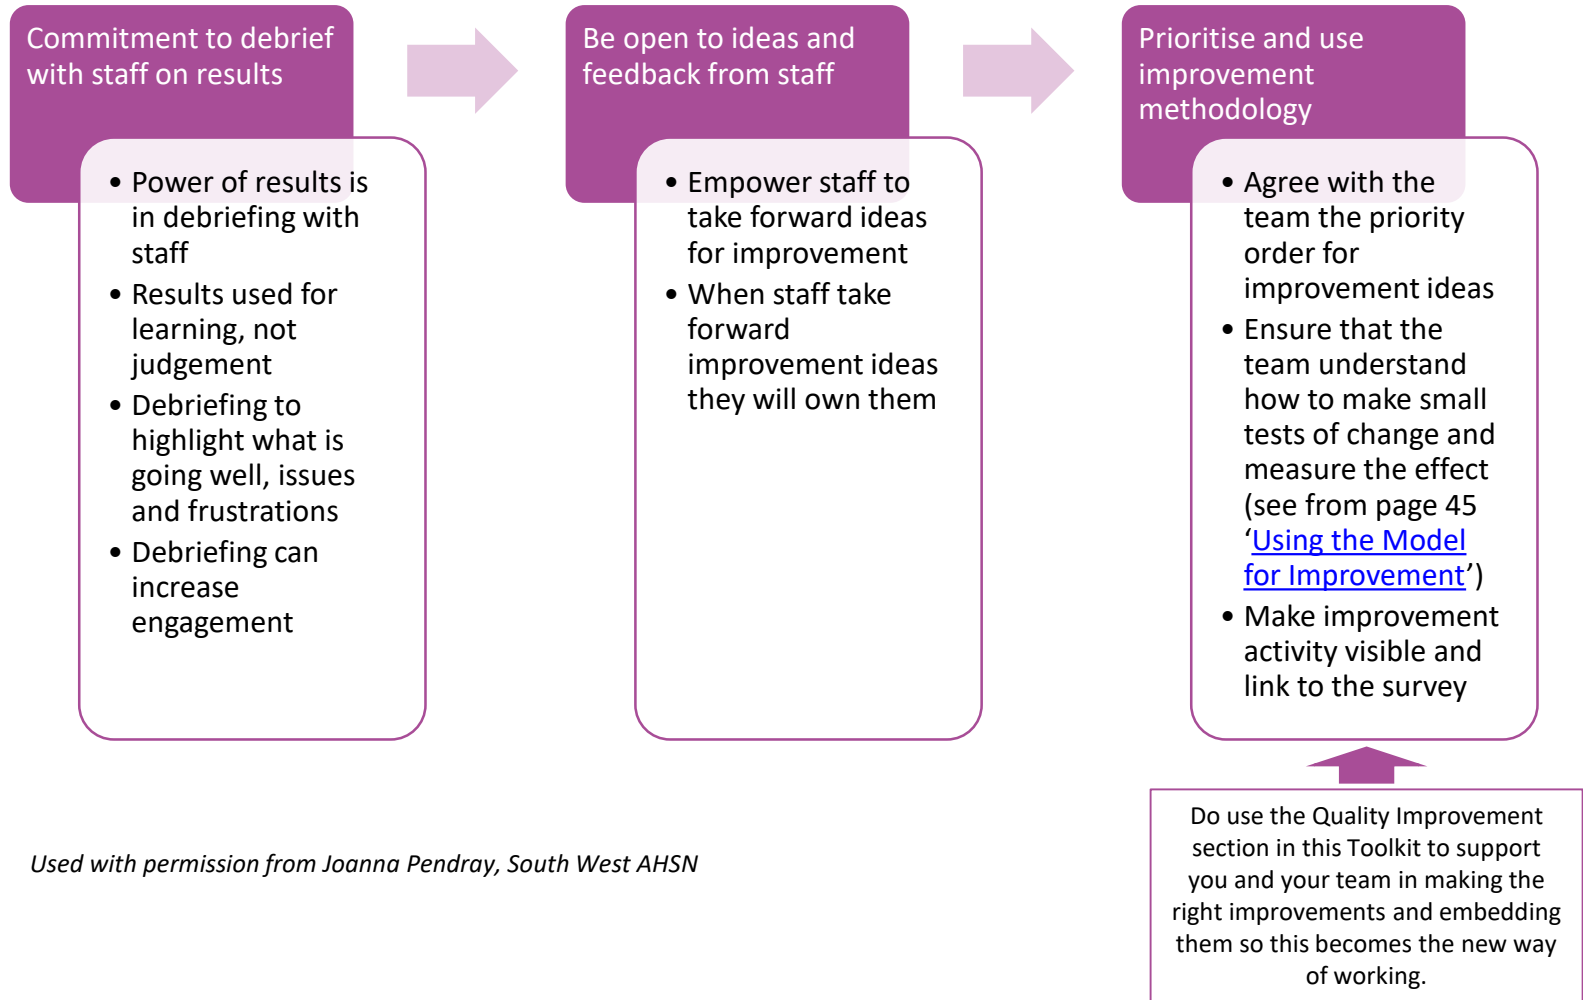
Commitment to debrief with staff on results

- Power of results is in debriefing with staff
- Results used for learning, not judgement
- Debriefing to highlight what is going well, issues and frustrations
- Debriefing can increase engagement

Be open to ideas and feedback from staff

- Empower staff to take forward ideas for improvement
- When staff take forward improvement ideas they will own them

Prioritise and use improvement methodology

- Agree with the team the priority order for improvement ideas
- Ensure that the team understand how to make small tests of change and measure the effect (see from page 45 'Using the Model for Improvement')
- Make improvement activity visible and link to the survey

Do use the Quality Improvement section in this Toolkit to support you and your team in making the right improvements and embedding them so this becomes the new way of working.

Used with permission from Joanna Pendray, South West AHSN